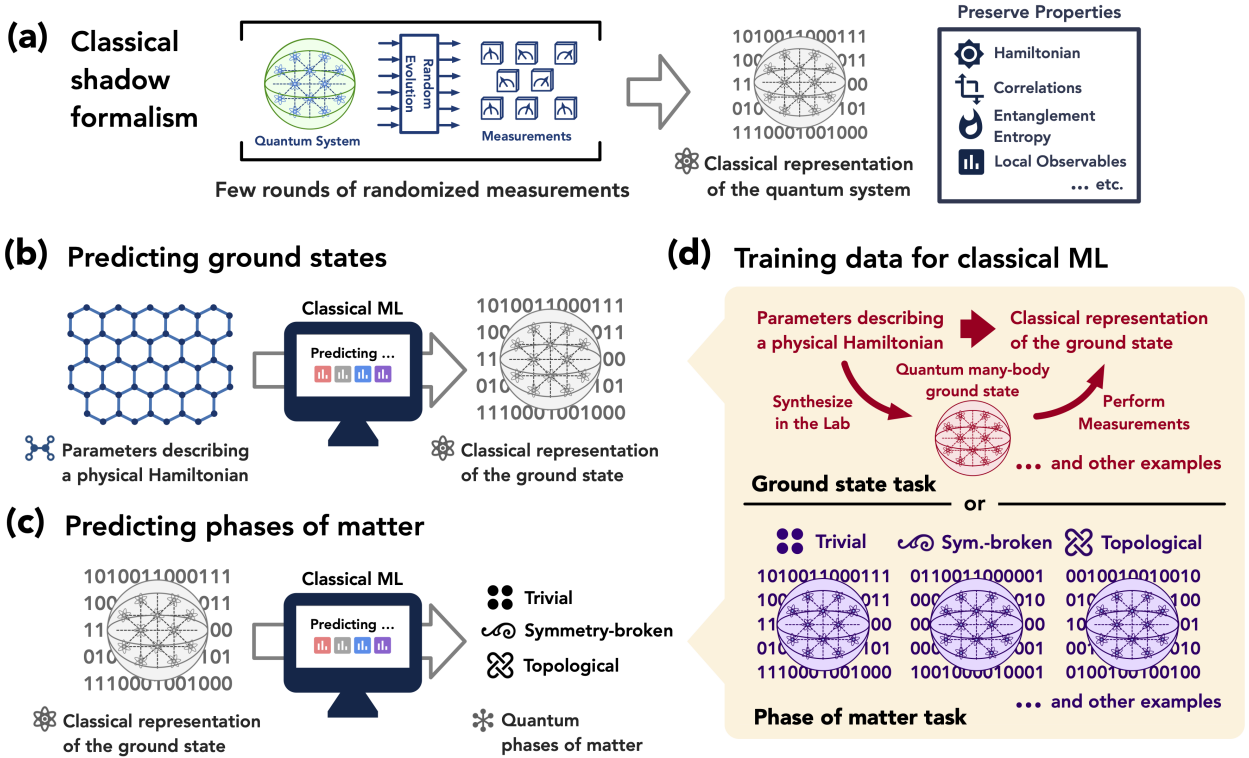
(a) Classical shadow formalism

Quantum System

Random Evolution

Measurements

Few rounds of randomized measurements

1010011000111
100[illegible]011
11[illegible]00
010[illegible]101
1110001001000

Classical representation of the quantum system

Preserve Properties

Hamiltonian

Correlations

Entanglement Entropy

Local Observables

... etc.

(b) Predicting ground states

Classical ML

Predicting ...

1010011000111
100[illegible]011
11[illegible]00
010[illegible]101
1110001001000

Parameters describing a physical Hamiltonian

Classical representation of the ground state

(c) Predicting phases of matter

1010011000111
100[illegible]011
11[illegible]00
010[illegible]101
1110001001000

Classical ML

Predicting ...

Trivial

Symmetry-broken

Topological

Classical representation of the ground state

Quantum phases of matter

(d) Training data for classical ML

Parameters describing a physical Hamiltonian

Classical representation of the ground state

Quantum many-body ground state

Synthesize in the Lab

Perform Measurements

... and other examples

Ground state task

or

Trivial

Sym.-broken

Topological

1010011000111
100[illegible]011
11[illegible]00
010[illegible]101
1110001001000

0110011000001
000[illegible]010
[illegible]00
000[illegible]101
1001000010001

0010010010010
01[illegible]100
10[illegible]01
010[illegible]100
0100100100100

... and other examples

Phase of matter task